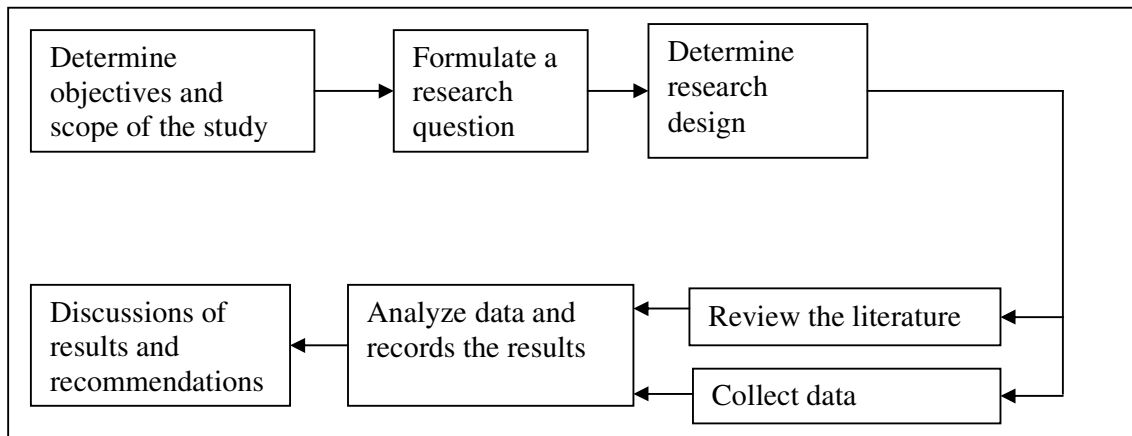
Determine objectives and scope of the study

Formulate a research question

Determine research design

Review the literature

Collect data

Analyze data and records the results

Discussions of results and recommendations